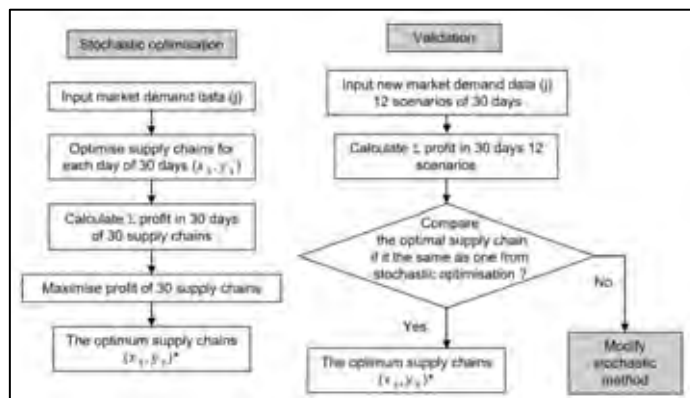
Stochastic optimisation

Input market demand data (j)

Optimise supply chains for each day of 30 days $(x_{ij}, y_{ij})$

Calculate $\Sigma$ profit in 30 days of 30 supply chains

Maximise profit of 30 supply chains

The optimum supply chains $(x_{ij}, y_{ij})^*$

Validation

Input new market demand data (j) 12 scenarios of 30 days

Calculate $\Sigma$ profit in 30 days 12 scenarios

Compare the optimal supply chain if it the same as one from stochastic optimisation ?

Yes

No

The optimum supply chains $(x_{ij}, y_{ij})^*$

Modify stochastic method